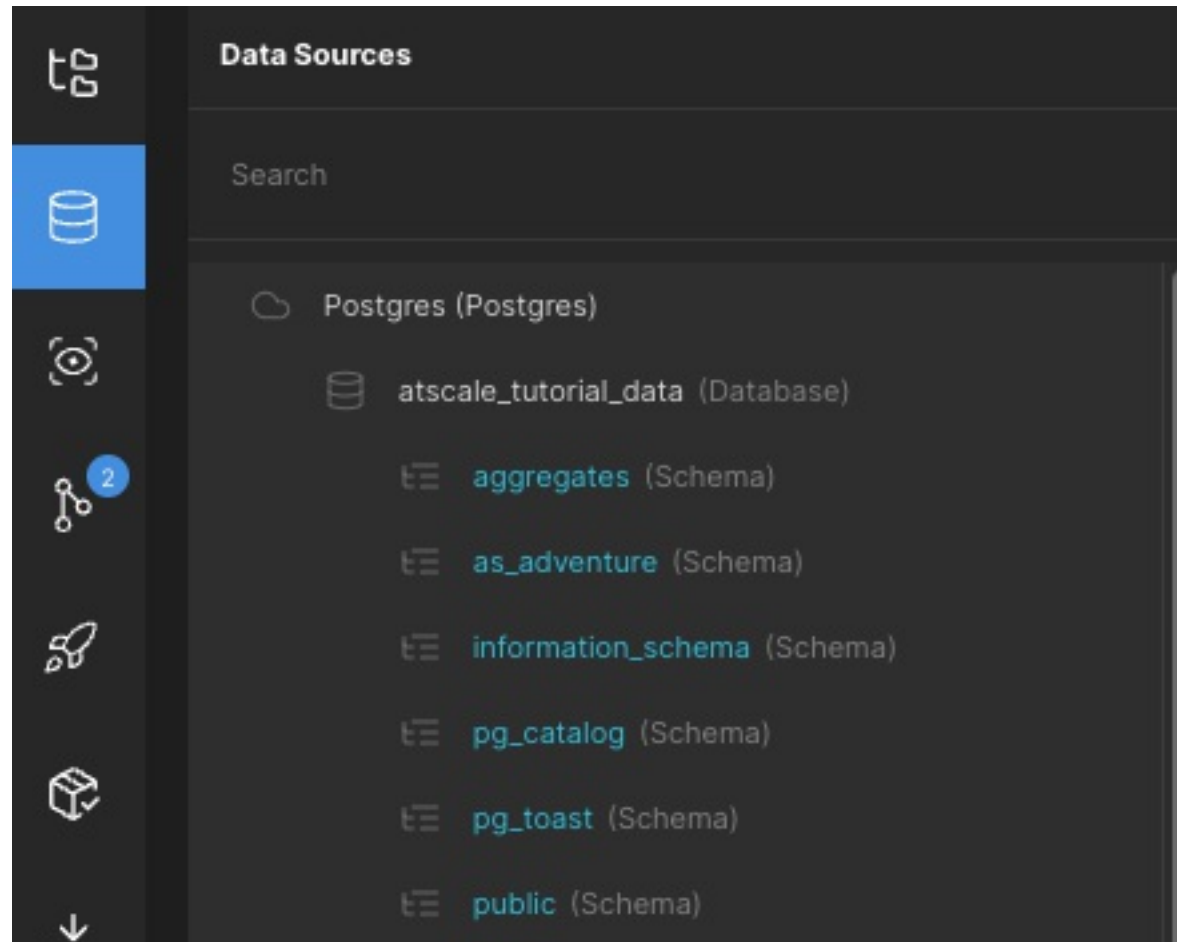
Data Sources

Search

Postgres (Postgres)

atscale_tutorial_data (Database)

aggregates (Schema)

as_adventure (Schema)

information_schema (Schema)

pg_catalog (Schema)

pg_toast (Schema)

public (Schema)

2